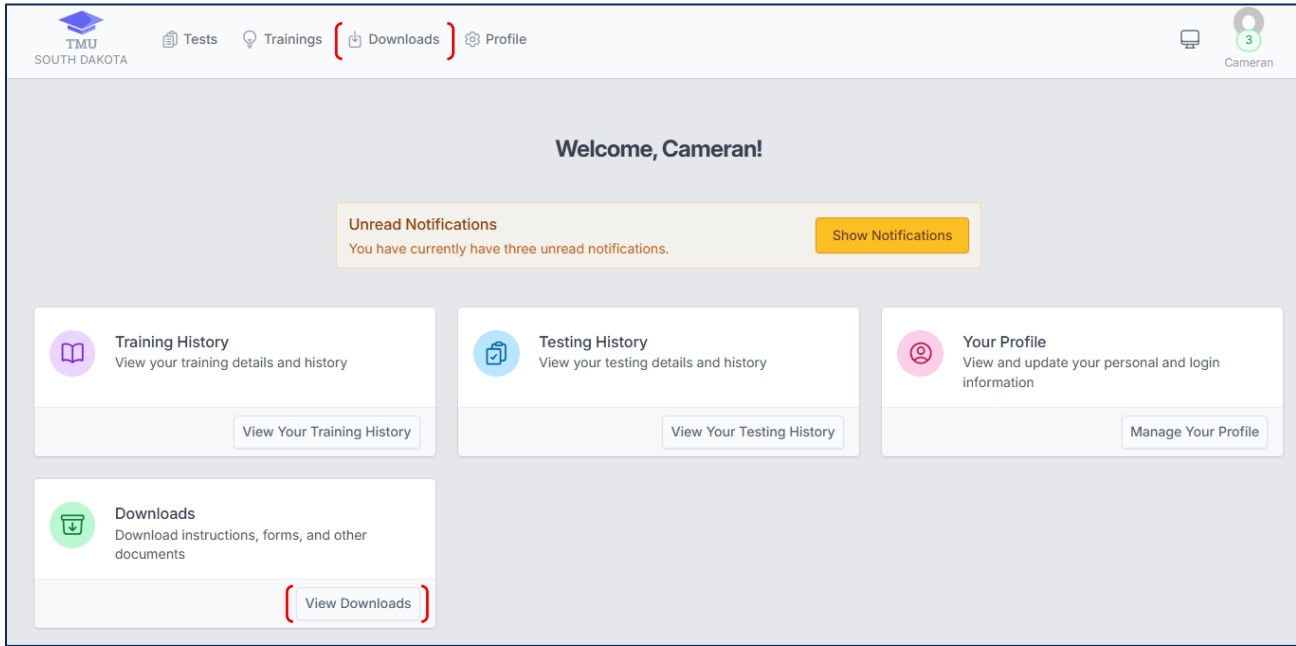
TMU
SOUTH DAKOTA

Tests Trainings Downloads Profile

3
Cameran

Welcome, Cameran!

Unread Notifications
You have currently have three unread notifications.
Show Notifications

Training History
View your training details and history
View Your Training History

Testing History
View your testing details and history
View Your Testing History

Your Profile
View and update your personal and login information
Manage Your Profile

Downloads
Download instructions, forms, and other documents
View Downloads